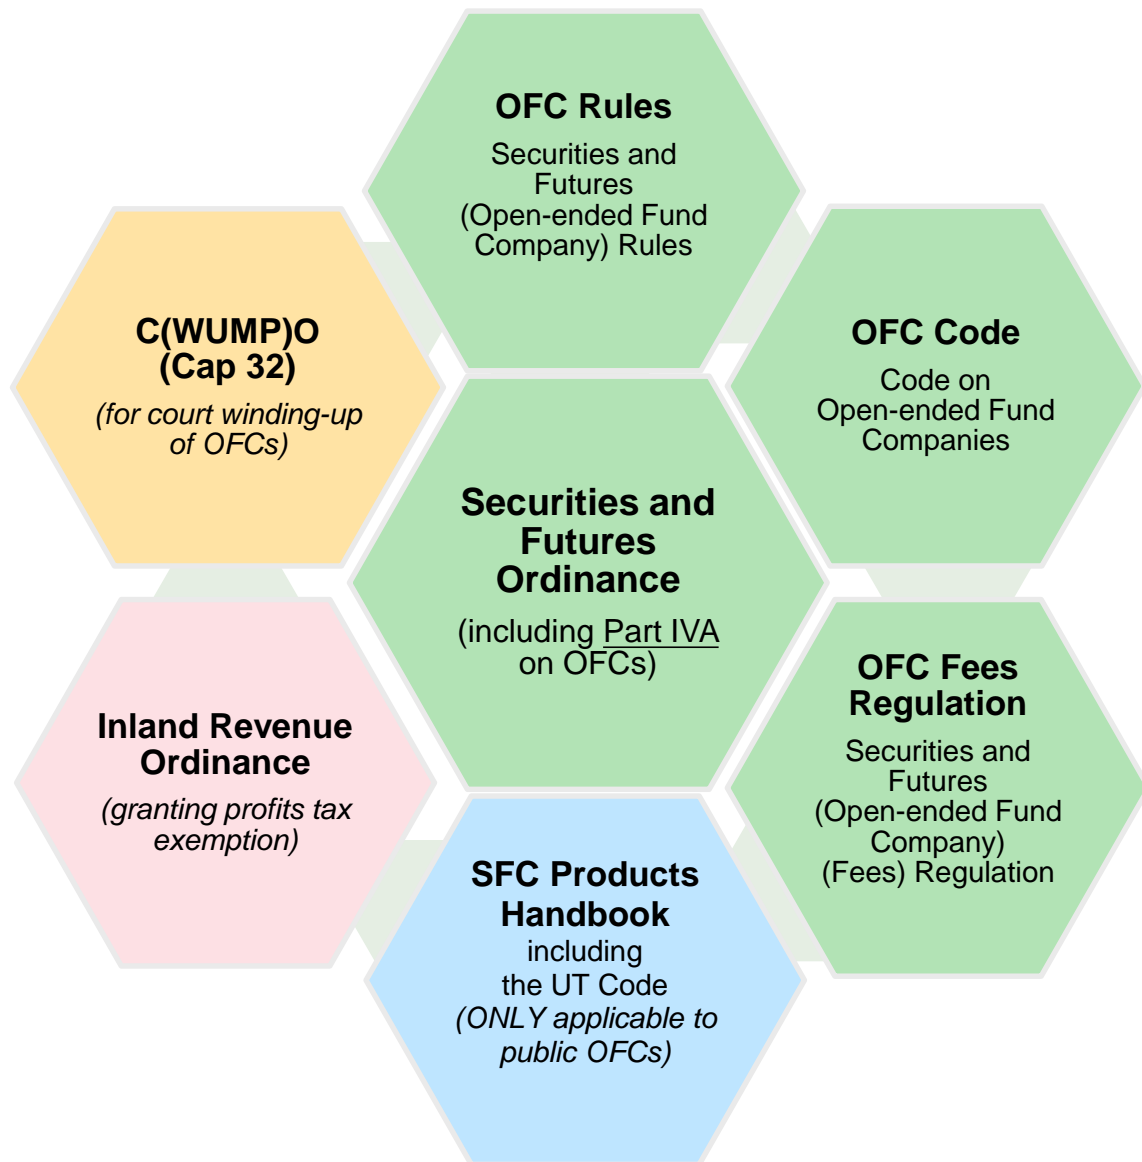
OFC Rules
Securities and Futures (Open-ended Fund Company) Rules

C(WUMP)O (Cap 32)
(for court winding-up of OFCs)

OFC Code
Code on Open-ended Fund Companies

Securities and Futures Ordinance
(including Part IVA on OFCs)

OFC Fees Regulation
Securities and Futures (Open-ended Fund Company) (Fees) Regulation

Inland Revenue Ordinance
(granting profits tax exemption)

SFC Products Handbook
including the UT Code
(ONLY applicable to public OFCs)